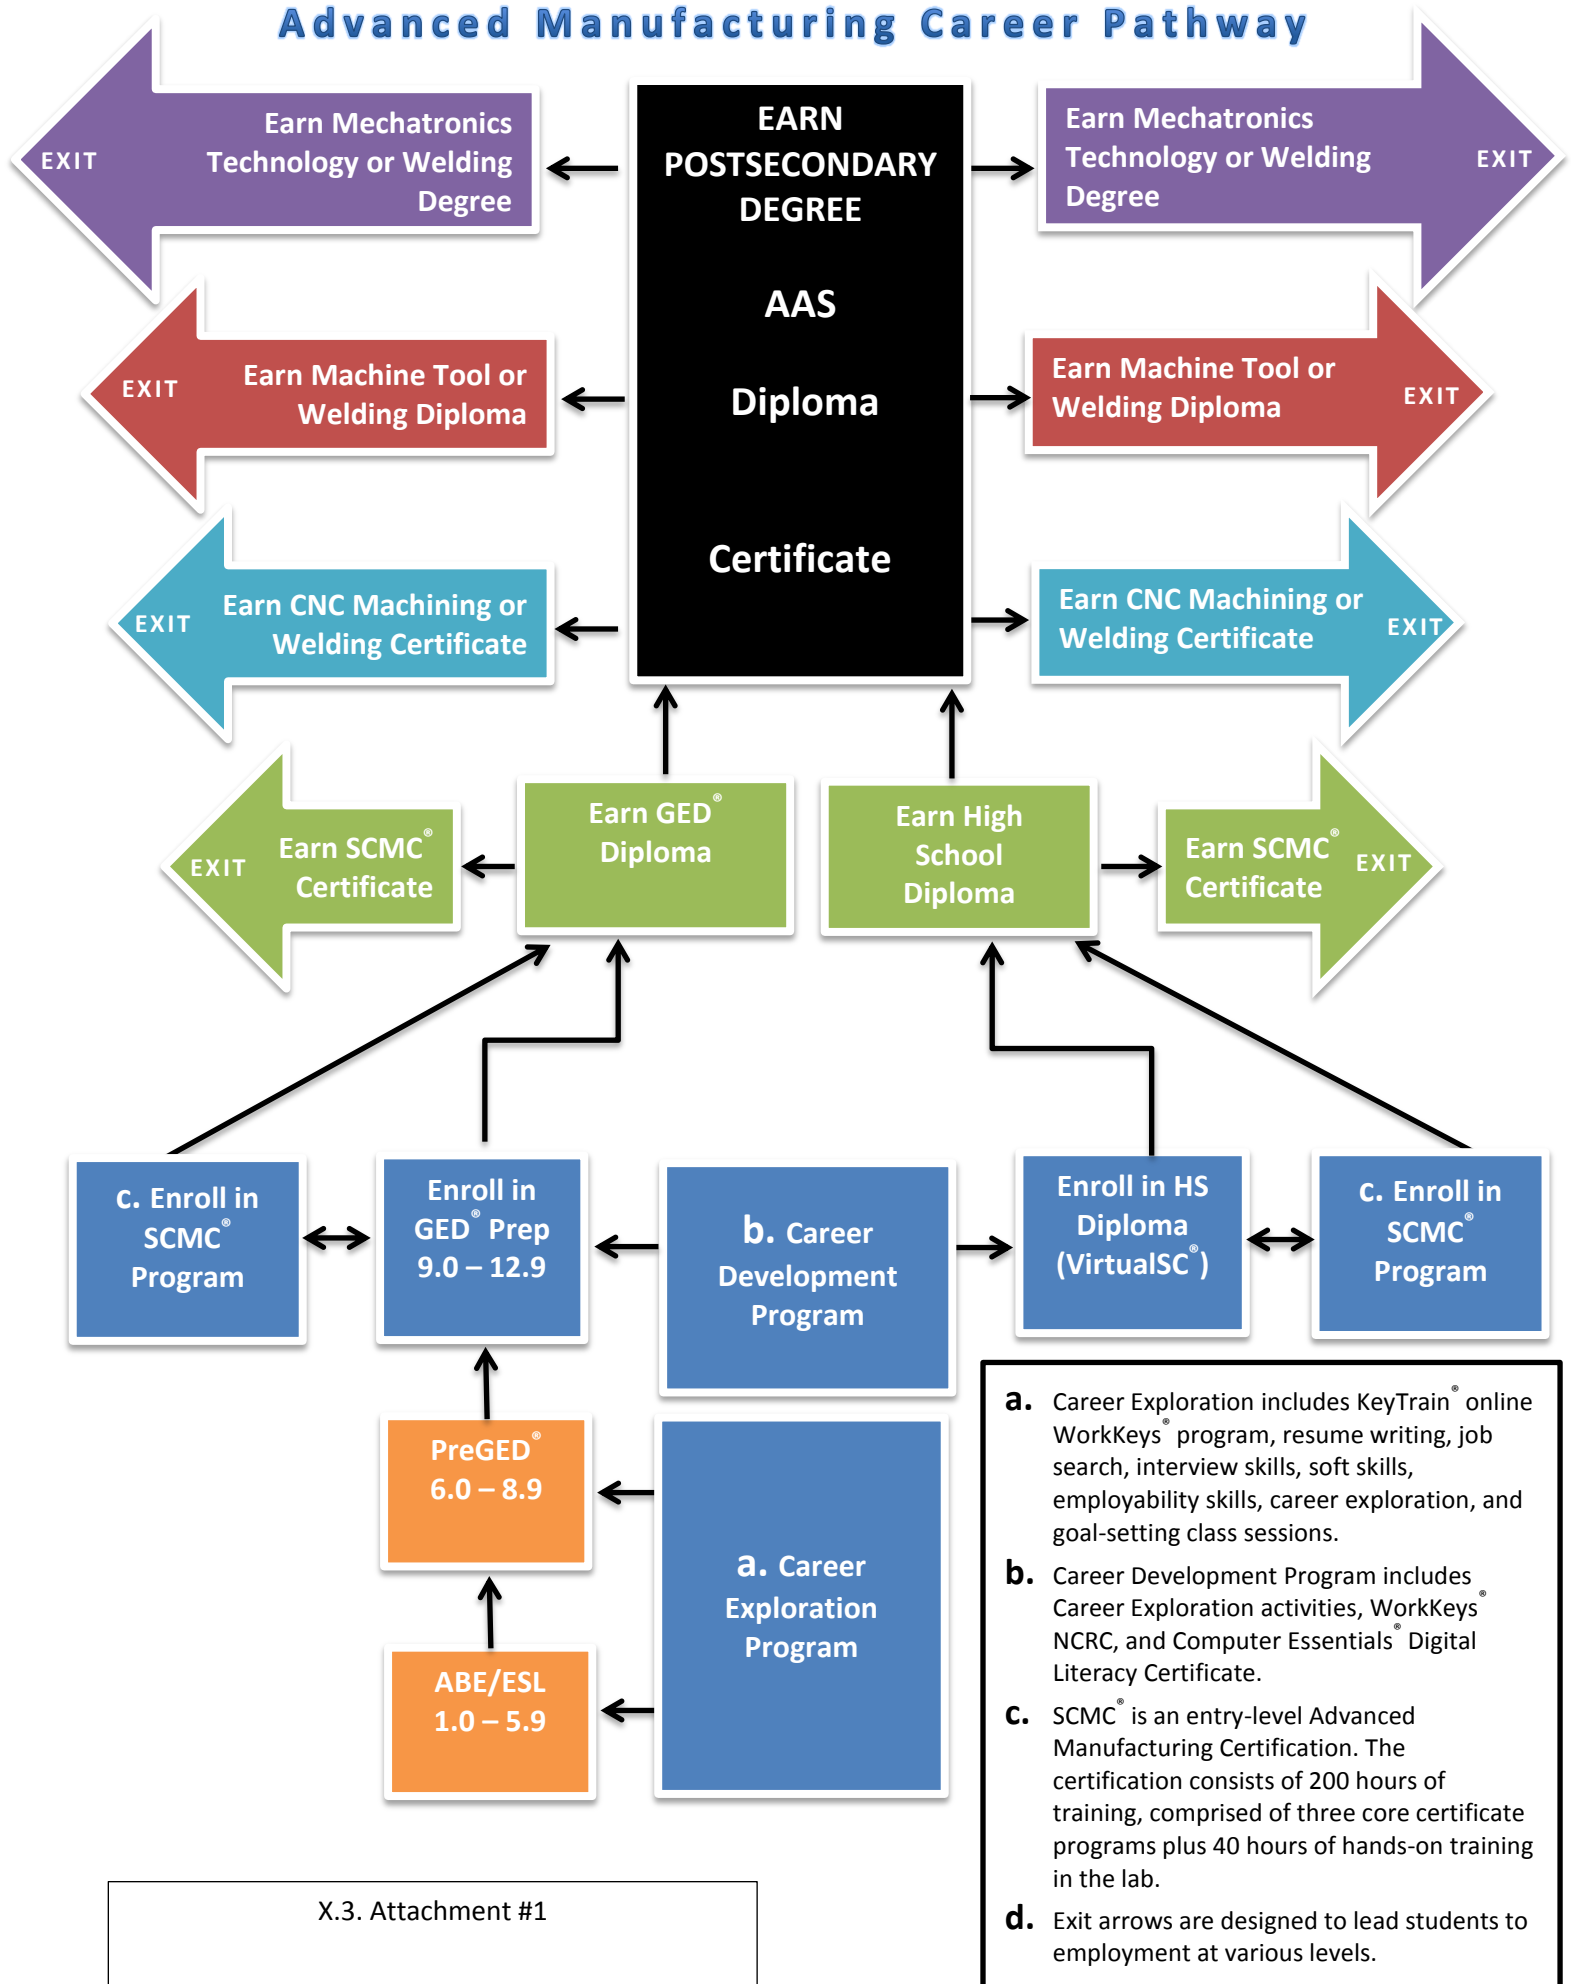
Advanced Manufacturing Career Pathway

EXIT Earn Mechatronics Technology or Welding Degree

EARN POSTSECONDARY DEGREE

AAS

Diploma

Certificate

Earn Mechatronics Technology or Welding Degree EXIT

EXIT Earn Machine Tool or Welding Diploma

Earn Machine Tool or Welding Diploma EXIT

EXIT Earn CNC Machining or Welding Certificate

Earn CNC Machining or Welding Certificate EXIT

EXIT Earn SCMC® Certificate

Earn GED® Diploma

Earn High School Diploma

Earn SCMC® Certificate EXIT

c. Enroll in SCMC® Program

Enroll in GED® Prep 9.0 – 12.9

b. Career Development Program

Enroll in HS Diploma (VirtualSC®)

c. Enroll in SCMC® Program

PreGED® 6.0 – 8.9

a. Career Exploration Program

ABE/ESL 1.0 – 5.9

a. Career Exploration includes KeyTrain® online WorkKeys® program, resume writing, job search, interview skills, soft skills, employability skills, career exploration, and goal-setting class sessions.

b. Career Development Program includes Career Exploration activities, WorkKeys® NCRC, and Computer Essentials® Digital Literacy Certificate.

c. SCMC® is an entry-level Advanced Manufacturing Certification. The certification consists of 200 hours of training, comprised of three core certificate programs plus 40 hours of hands-on training in the lab.

d. Exit arrows are designed to lead students to employment at various levels.

X.3. Attachment #1